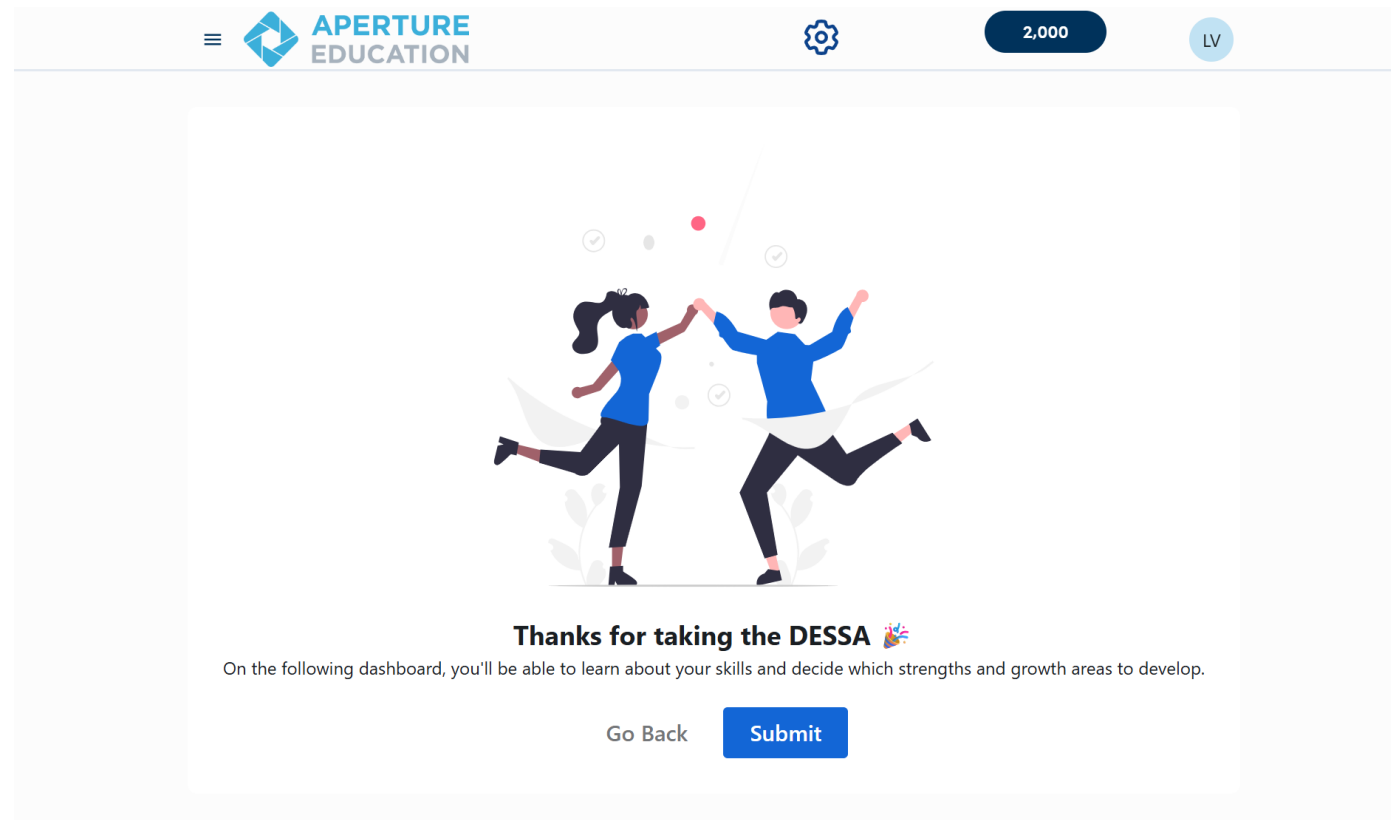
APERTURE EDUCATION

2,000

LV

Thanks for taking the DESSA 🎉

On the following dashboard, you'll be able to learn about your skills and decide which strengths and growth areas to develop.

Go Back

Submit